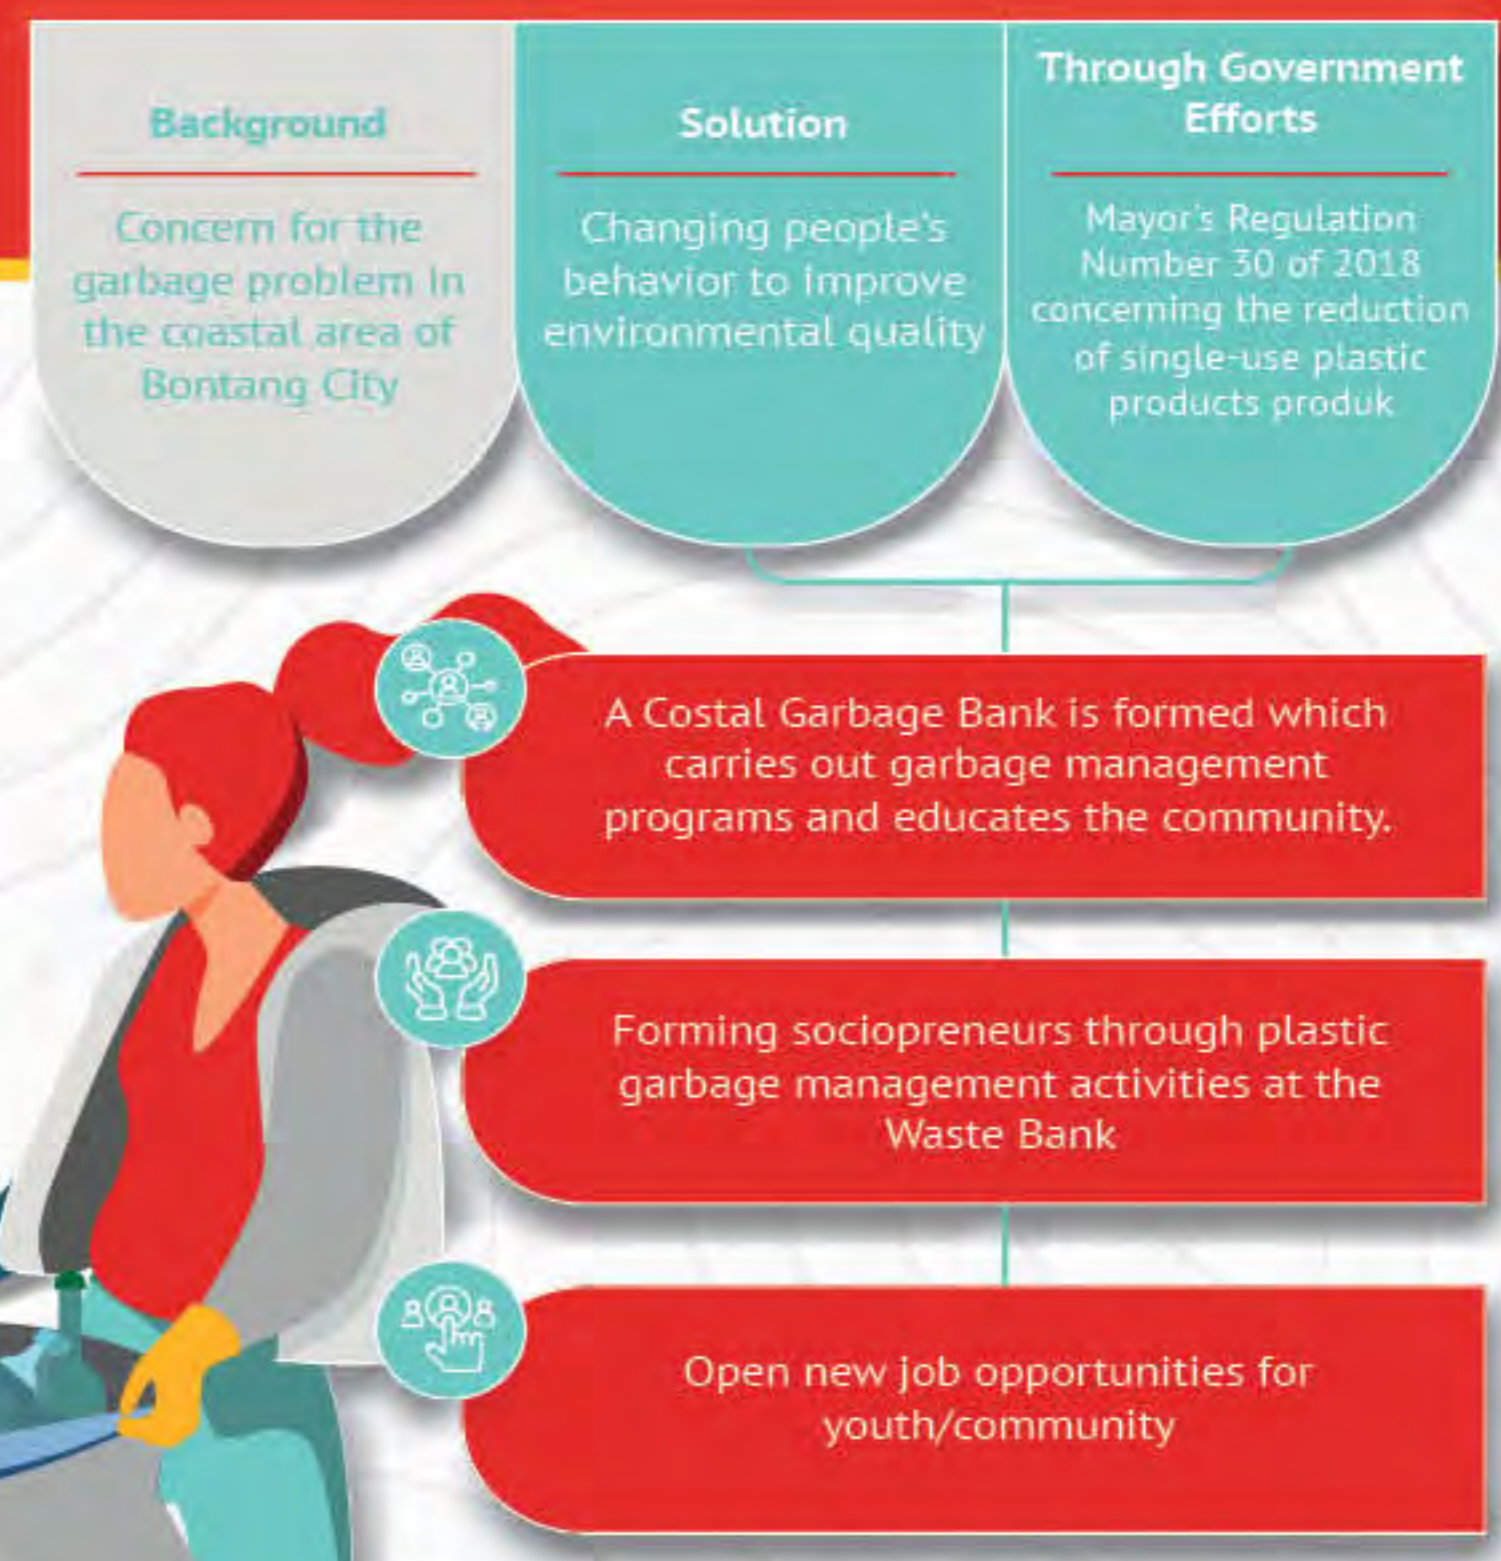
Background

Concern for the garbage problem in the coastal area of Bontang City

Solution

Changing people's behavior to improve environmental quality

Through Government Efforts

Mayor's Regulation Number 30 of 2018 concerning the reduction of single-use plastic products produk

A Costal Garbage Bank is formed which carries out garbage management programs and educates the community.

Forming sociopreneurs through plastic garbage management activities at the Waste Bank

Open new job opportunities for youth/community